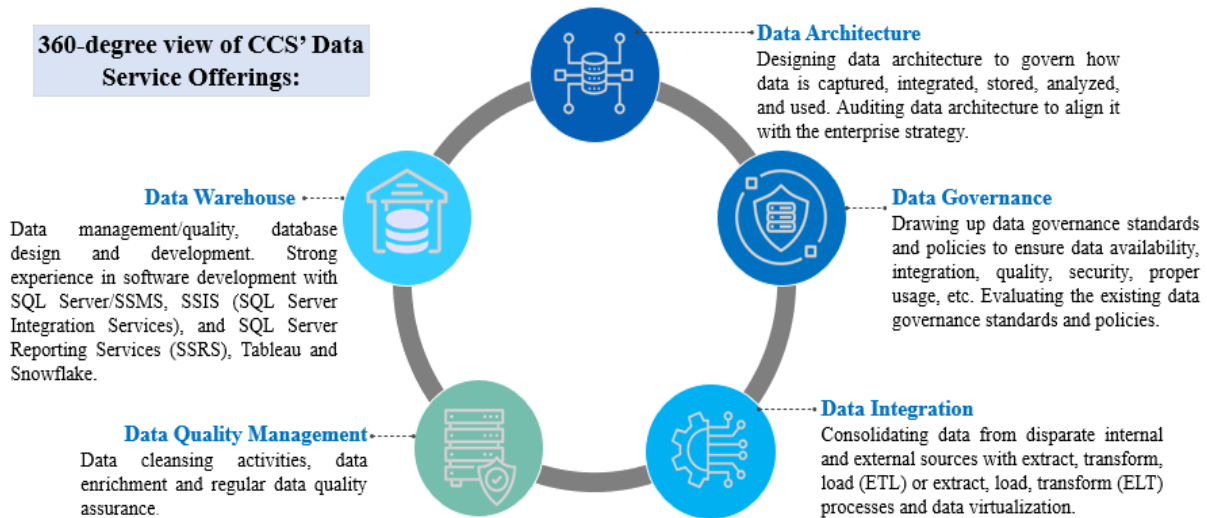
360-degree view of CCS' Data Service Offerings:

Data Architecture
Designing data architecture to govern how data is captured, integrated, stored, analyzed, and used. Auditing data architecture to align it with the enterprise strategy.

Data Warehouse
Data management/quality, database design and development. Strong experience in software development with SQL Server/SSMS, SSIS (SQL Server Integration Services), and SQL Server Reporting Services (SSRS), Tableau and Snowflake.

Data Governance
Drawing up data governance standards and policies to ensure data availability, integration, quality, security, proper usage, etc. Evaluating the existing data governance standards and policies.

Data Integration
Consolidating data from disparate internal and external sources with extract, transform, load (ETL) or extract, load, transform (ELT) processes and data virtualization.

Data Quality Management
Data cleansing activities, data enrichment and regular data quality assurance.